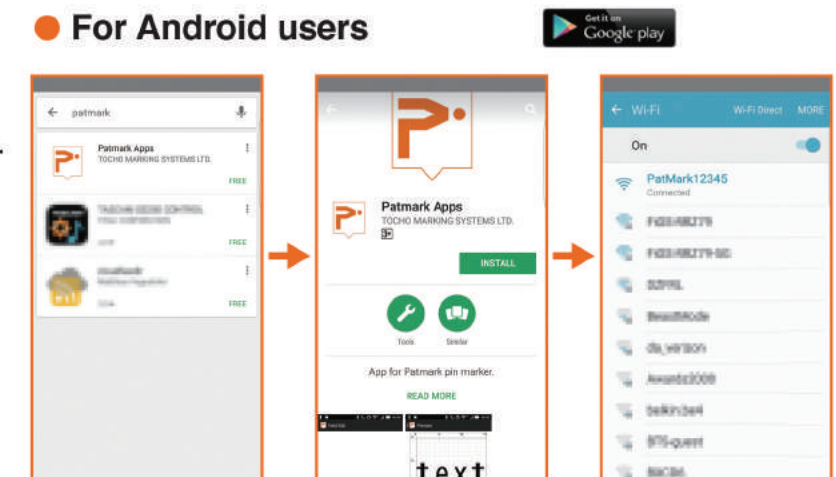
For Android users

Get it on Google play

patmark

Patmark Apps
TOCHO MARKING SYSTEMS LTD.
FREE

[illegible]
FREE

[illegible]
FREE

Patmark Apps
TOCHO MARKING SYSTEMS LTD.

INSTALL

Tools
Similar

App for Patmark pin marker.

READ MORE

text

Wi-Fi
Wi-Fi Direct
MORE

On

PatMark12345
Connected

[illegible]
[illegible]
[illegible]
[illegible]
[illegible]
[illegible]
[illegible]
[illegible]
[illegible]